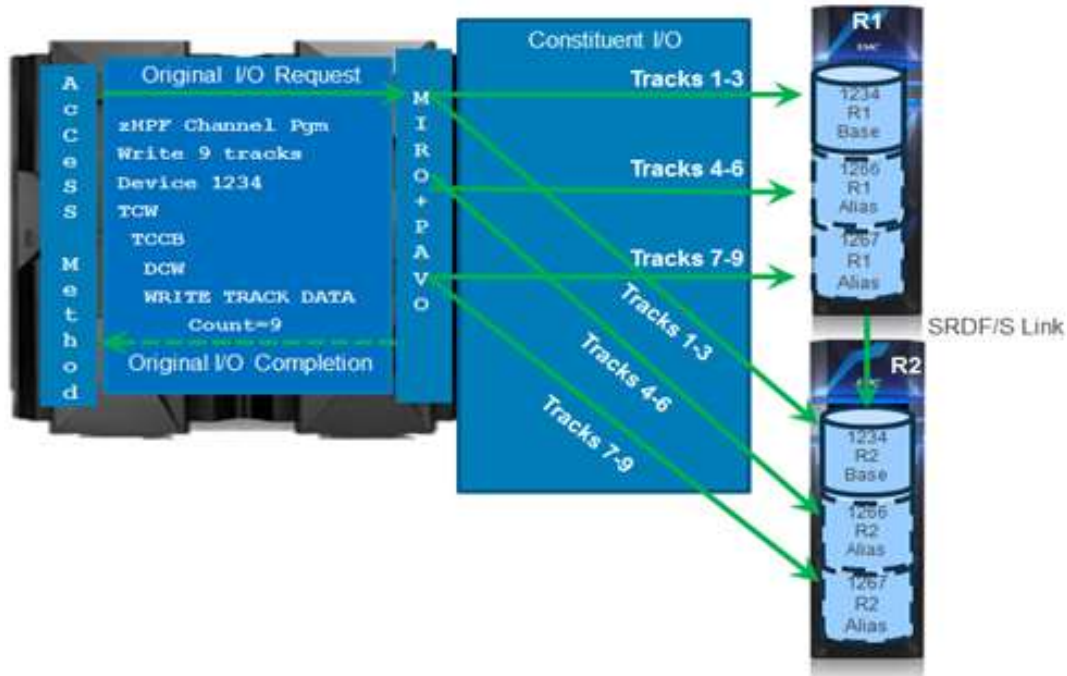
AcceSS Method

Original I/O Request

zHPF Channel Pgm
Write 9 tracks
Device 1234
TCW
TCCB
DCW
WRITE TRACK DATA
Count=9

Original I/O Completion

MIRO+PAVO

Constituent I/O

Tracks 1-3

Tracks 4-6

Tracks 7-9

Tracks 1-3

Tracks 4-6

Tracks 7-9

R1

EMC

1234
R1
Base

1266
R1
Alias

1267
R1
Alias

SRDF/S Link

R2

EMC

1234
R2
Base

1266
R2
Alias

1267
R2
Alias